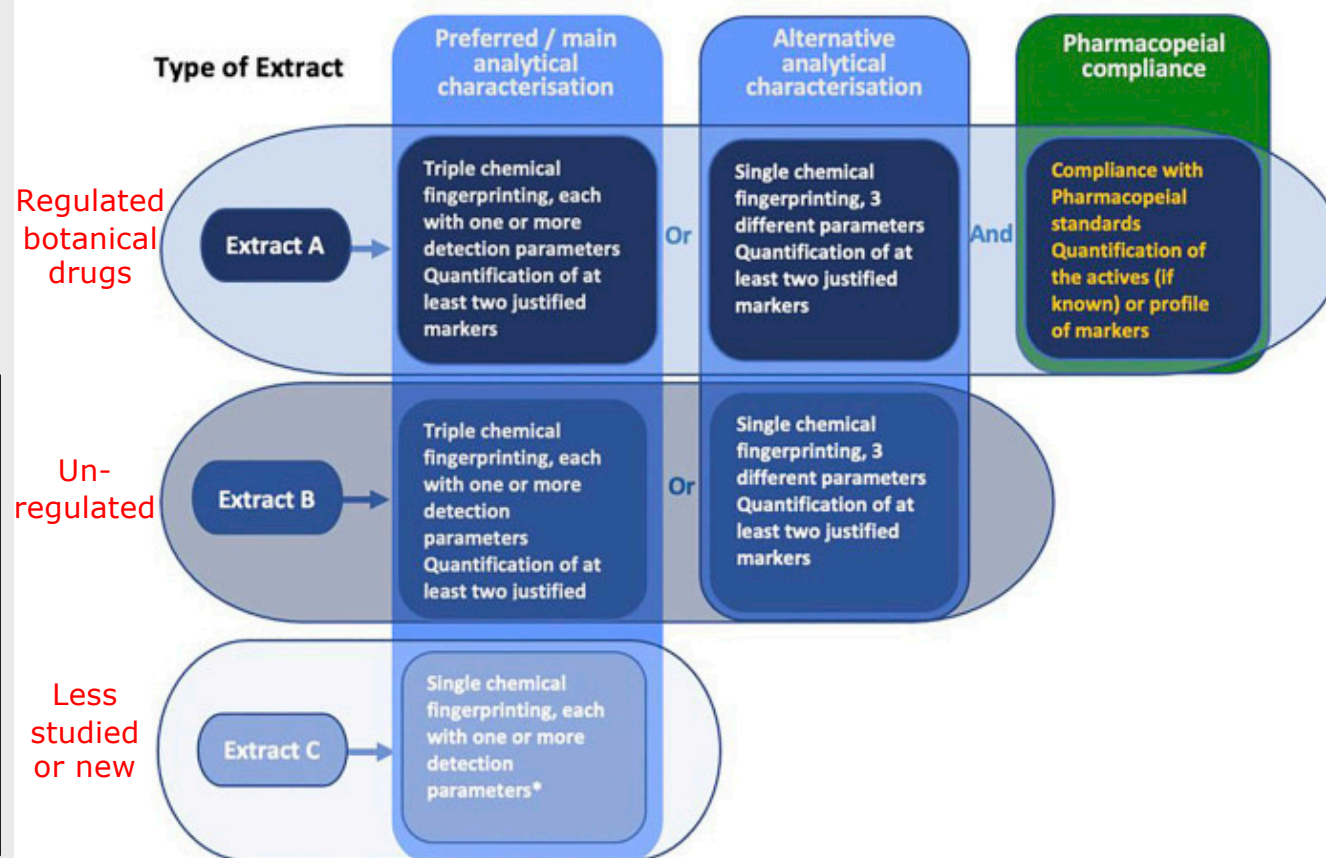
Type of Extract

Preferred / main analytical characterisation

Alternative analytical characterisation

Pharmacopeial compliance

Regulated botanical drugs

Extract A

Triple chemical fingerprinting, each with one or more detection parameters Quantification of at least two justified markers

Or

Single chemical fingerprinting, 3 different parameters Quantification of at least two justified markers

And

Compliance with Pharmacopeial standards Quantification of the actives (if known) or profile of markers

Un-regulated

Extract B

Triple chemical fingerprinting, each with one or more detection parameters Quantification of at least two justified

Or

Single chemical fingerprinting, 3 different parameters Quantification of at least two justified markers

Less studied or new

Extract C

Single chemical fingerprinting, each with one or more detection parameters*